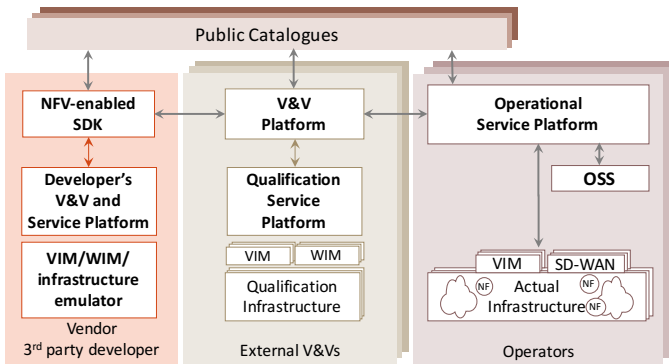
Public Catalogues

NFV-enabled SDK

Developer's V&V and Service Platform

VIM/WIM/ infrastructure emulator

Vendor
3$^{rd}$ party developer

V&V Platform

Qualification Service Platform

VIM

WIM

Qualification Infrastructure

External V&Vs

Operational Service Platform

OSS

VIM

SD-WAN

NF

Actual Infrastructure

NF

NF

Operators